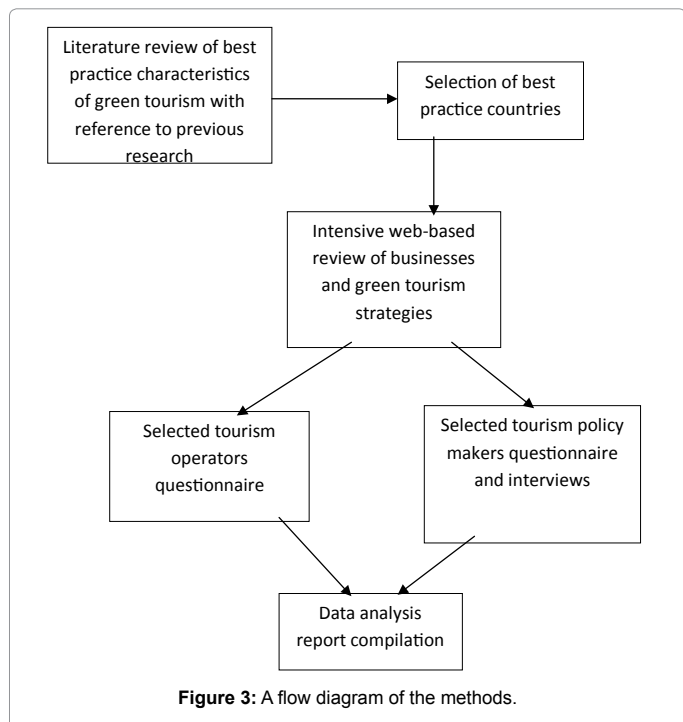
Literature review of best practice characteristics of green tourism with reference to previous research

Selection of best practice countries

Intensive web-based review of businesses and green tourism strategies

Selected tourism operators questionnaire

Selected tourism policy makers questionnaire and interviews

Data analysis report compilation

**Figure 3:** A flow diagram of the methods.